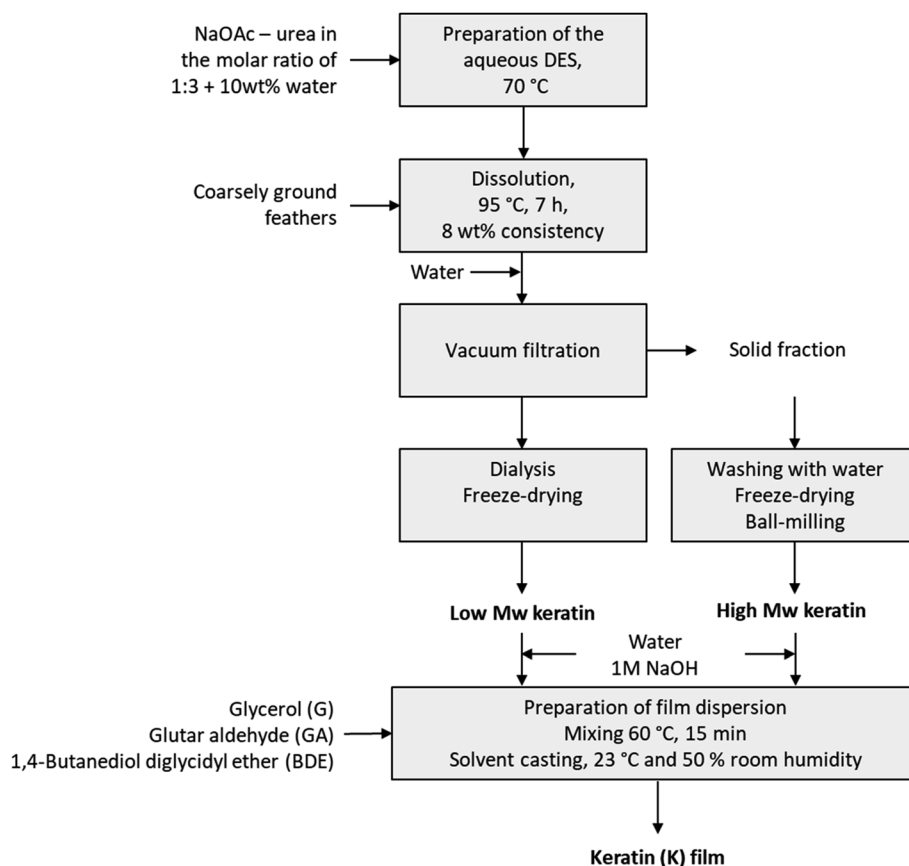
NaOAc – urea in the molar ratio of 1:3 + 10wt% water

Preparation of the aqueous DES, 70 °C

Coarsely ground feathers

Dissolution, 95 °C, 7 h, 8 wt% consistency

Water

Vacuum filtration

Solid fraction

Dialysis
Freeze-drying

Washing with water
Freeze-drying
Ball-milling

**Low Mw keratin**

**High Mw keratin**

Water
1M NaOH

Glycerol (G)
Glutar aldehyde (GA)
1,4-Butanediol diglycidyl ether (BDE)

Preparation of film dispersion
Mixing 60 °C, 15 min
Solvent casting, 23 °C and 50 % room humidity

**Keratin (K) film**